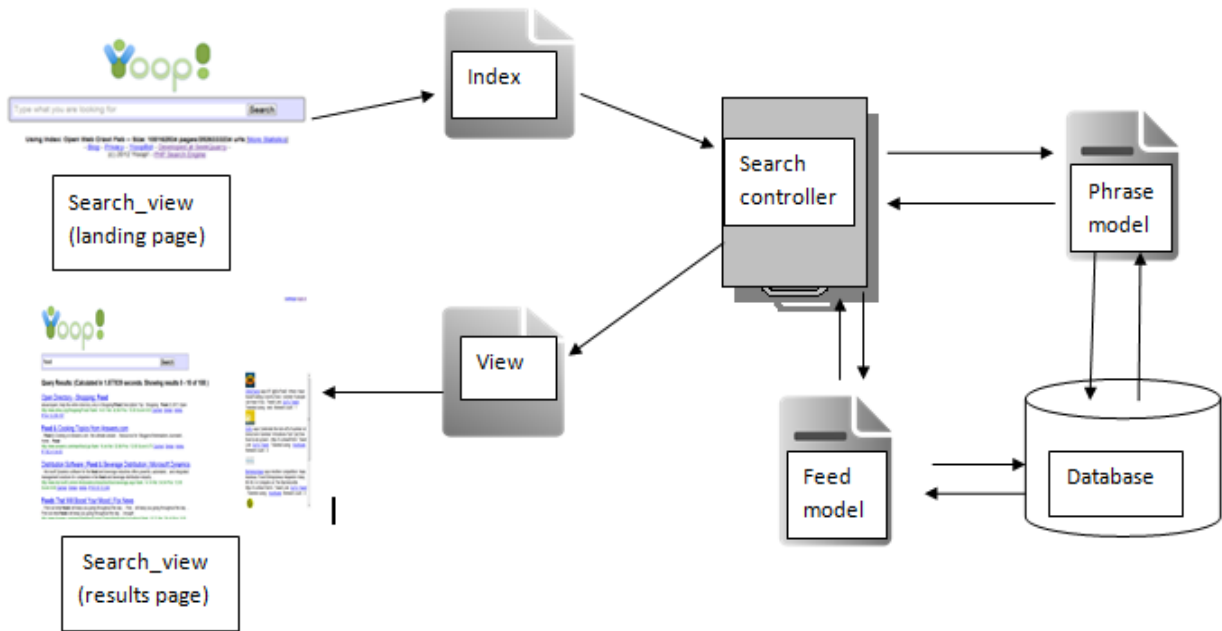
Yoop!

Type what you are looking for

Search

Using Index: Open Web Crawl Feb — Size: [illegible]

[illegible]

Search_view (landing page)

Index

Search controller

Phrase model

View

Feed model

Database

Yoop!

Search

Query Results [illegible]

Search_view (results page)